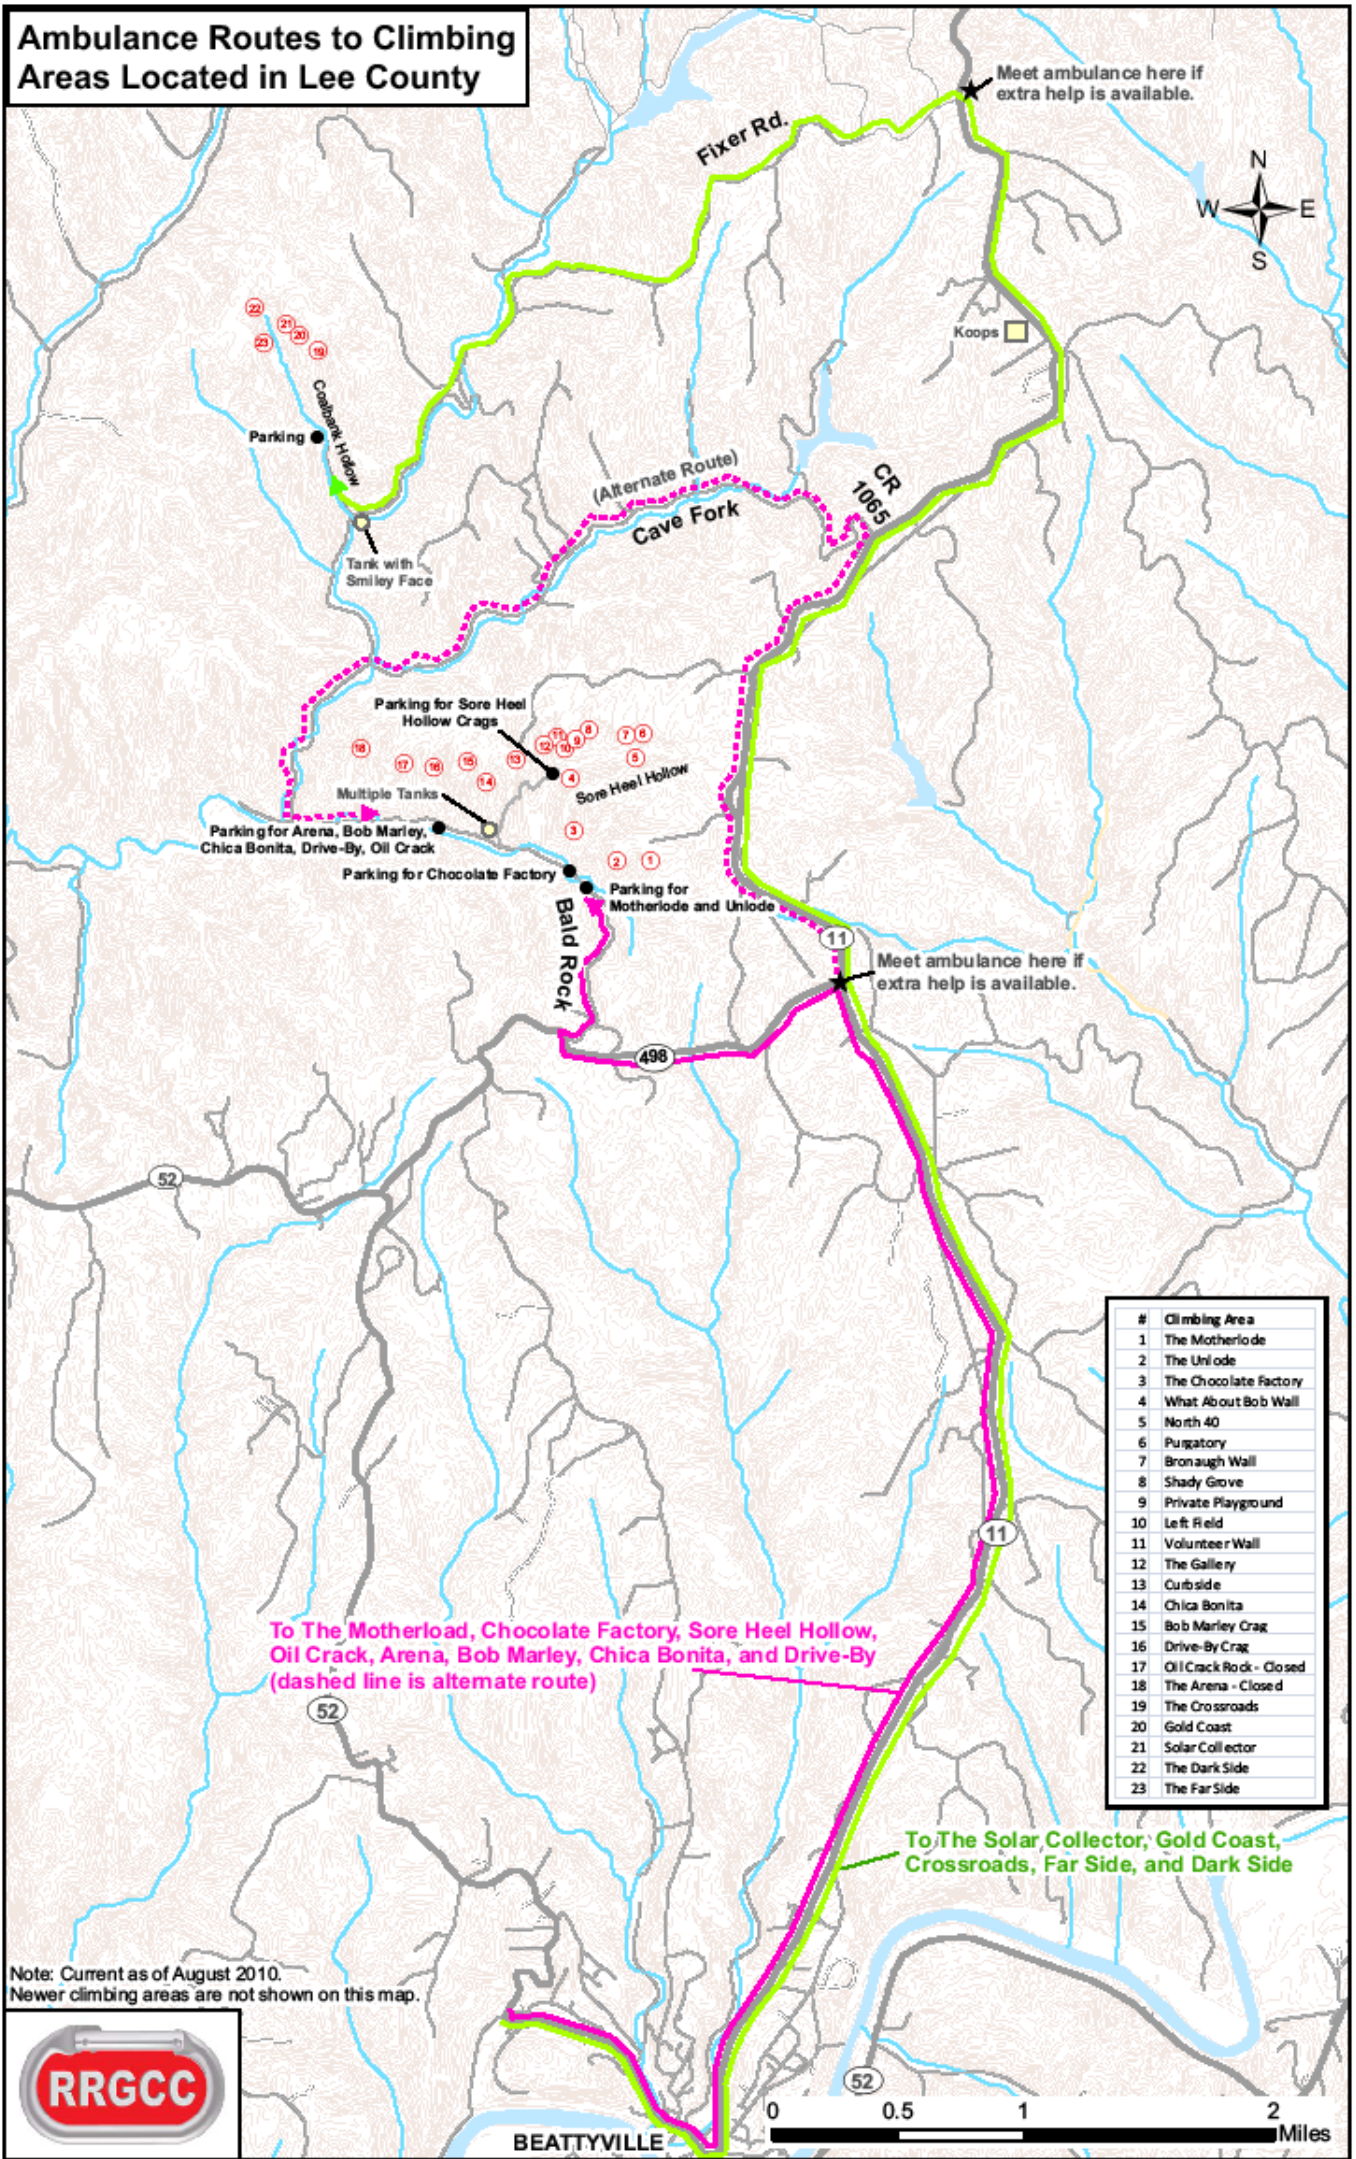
Ambulance Routes to Climbing Areas Located in Lee County

Meet ambulance here if extra help is available.

Fixer Rd.

N
W
E
S

Koops

22
21
20
23
19

Coalbank Hollow

Parking

Tank with Smiley Face

(Alternate Route)

Cave Fork

CR 1065

Parking for Sore Heel Hollow Crags

11 8 7 6
12 10 9
5
18 17 16 15 13 4
14

Sore Heel Hollow

Multiple Tanks

Parking for Arena, Bob Marley, Chica Bonita, Drive-By, Oil Crack

3

Parking for Chocolate Factory

2 1

Parking for Motherlode and Unlode

Bald Rock

11

Meet ambulance here if extra help is available.

498

52

| # | Climbing Area |
|---|---|
| 1 | The Motherlode |
| 2 | The Unlode |
| 3 | The Chocolate Factory |
| 4 | What About Bob Wall |
| 5 | North 40 |
| 6 | Purgatory |
| 7 | Bronaugh Wall |
| 8 | Shady Grove |
| 9 | Private Playground |
| 10 | Left Field |
| 11 | Volunteer Wall |
| 12 | The Gallery |
| 13 | Curbside |
| 14 | Chica Bonita |
| 15 | Bob Marley Crag |
| 16 | Drive-By Crag |
| 17 | Oil Crack Rock - Closed |
| 18 | The Arena - Closed |
| 19 | The Crossroads |
| 20 | Gold Coast |
| 21 | Solar Collector |
| 22 | The Dark Side |
| 23 | The Far Side |

11

To The Motherload, Chocolate Factory, Sore Heel Hollow, Oil Crack, Arena, Bob Marley, Chica Bonita, and Drive-By (dashed line is alternate route)

52

To The Solar Collector, Gold Coast, Crossroads, Far Side, and Dark Side

Note: Current as of August 2010.
Newer climbing areas are not shown on this map.

RRGCC

52

BEATTYVILLE

0 0.5 1 2 Miles